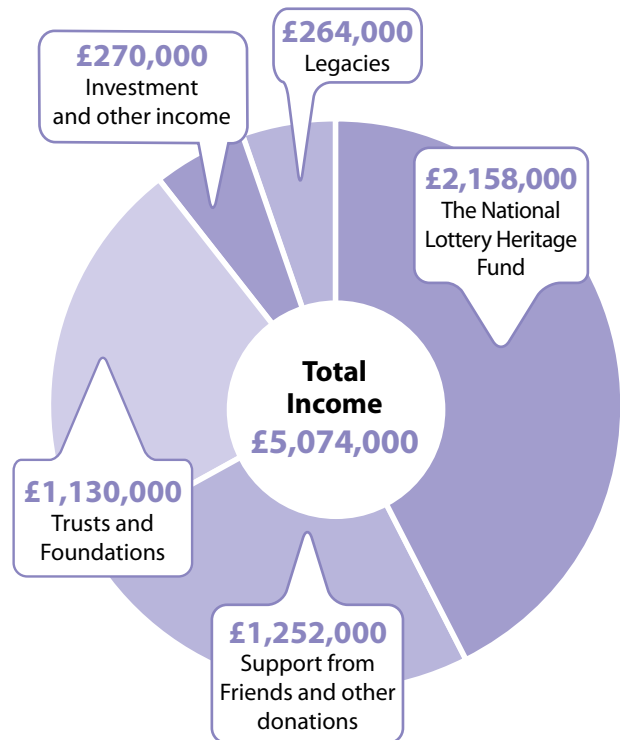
£270,000
Investment and other income

£264,000
Legacies

£2,158,000
The National Lottery Heritage Fund

Total Income
£5,074,000

£1,130,000
Trusts and Foundations

£1,252,000
Support from Friends and other donations